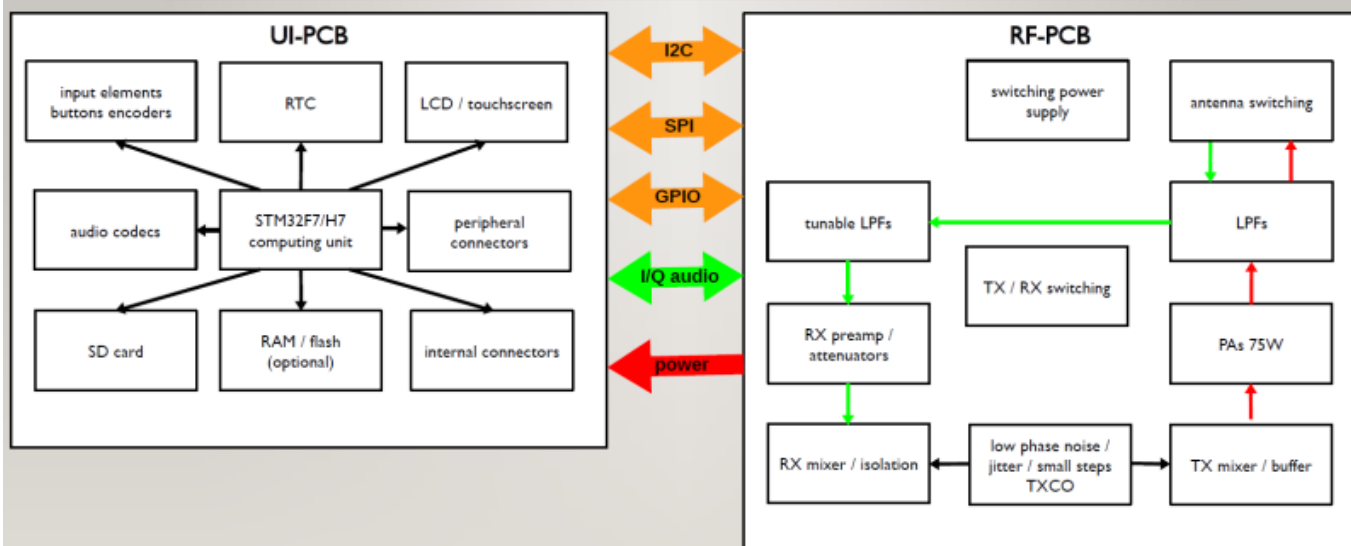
UI-PCB

input elements buttons encoders

RTC

LCD / touchscreen

audio codecs

STM32F7/H7 computing unit

peripheral connectors

SD card

RAM / flash (optional)

internal connectors

I2C

SPI

GPIO

I/Q audio

power

RF-PCB

switching power supply

antenna switching

tunable LPFs

LPFs

TX / RX switching

RX preamp / attenuators

PAs 75W

RX mixer / isolation

low phase noise / jitter / small steps TXCO

TX mixer / buffer